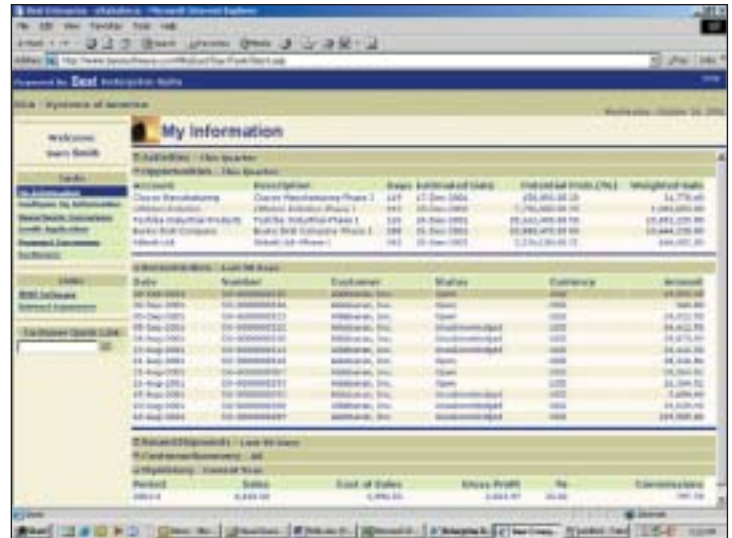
Best Enterprise - eStatistics - Microsoft Internet Explorer

File Edit View Favorites Tools Help

Powered by Best Enterprise Suite

Welcome
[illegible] Smith

My Information

Activities - This Quarter
Opportunities - This Quarter

| Account | Description | Days | Estimated Date | Potential Prob.(%) | Weighted Sale |
|---|---|---|---|---|---|
| Classic Manufacturing | Classic Manufacturing Phase 1 | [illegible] | 17-Dec-2001 | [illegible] | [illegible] |
| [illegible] | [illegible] | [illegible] | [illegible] | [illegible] | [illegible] |
| Toshiba Industrial Products | Toshiba Industrial Phase 1 | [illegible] | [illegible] | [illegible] | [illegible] |
| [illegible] | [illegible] | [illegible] | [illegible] | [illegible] | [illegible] |
| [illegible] | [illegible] | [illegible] | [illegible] | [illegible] | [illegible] |

| Date | Number | Customer | Status | Currency | Amount |
|---|---|---|---|---|---|
| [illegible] | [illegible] | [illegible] | Open | USD | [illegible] |

Customer Quick Link

| Period | Sales | Cost of Sales | Gross Profit | % | Commissions |
|---|---|---|---|---|---|
| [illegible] | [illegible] | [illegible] | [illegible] | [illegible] | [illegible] |

Start